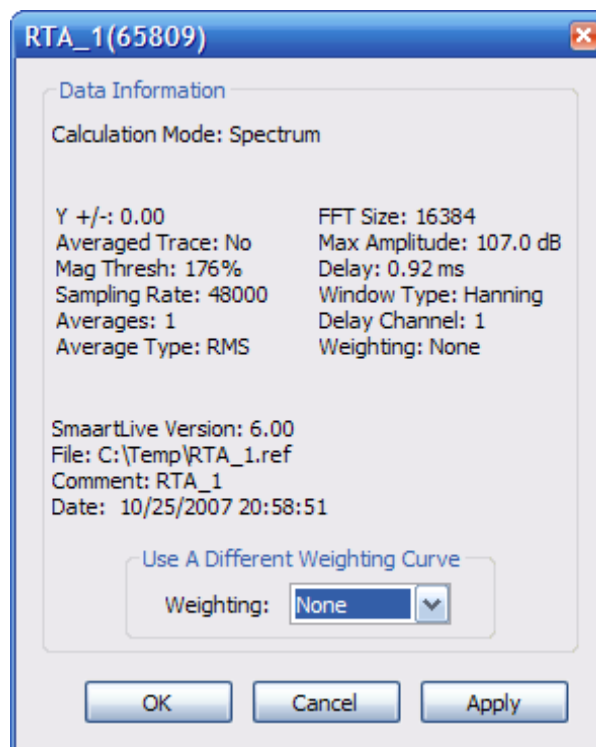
RTA_1(65809)

Data Information

Calculation Mode: Spectrum

Y +/-: 0.00
Averaged Trace: No
Mag Thresh: 176%
Sampling Rate: 48000
Averages: 1
Average Type: RMS

FFT Size: 16384
Max Amplitude: 107.0 dB
Delay: 0.92 ms
Window Type: Hanning
Delay Channel: 1
Weighting: None

SmaartLive Version: 6.00
File: C:\Temp\RTA_1.ref
Comment: RTA_1
Date: 10/25/2007 20:58:51

Use A Different Weighting Curve

Weighting: None

OK
Cancel
Apply